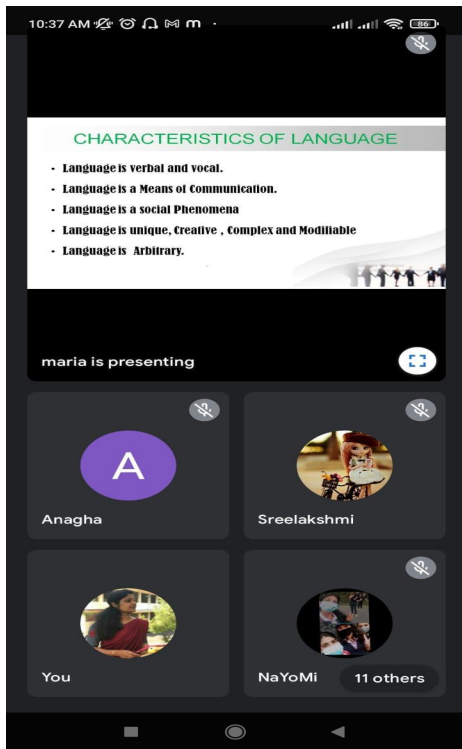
10:37 AM

86

CHARACTERISTICS OF LANGUAGE

- Language is verbal and vocal.
- Language is a Means of Communication.
- Language is a social Phenomena
- Language is unique, Creative , Complex and Modifiable
- Language is Arbitrary.

maria is presenting

A

Anagha

Sreelakshmi

You

NaYoMi

11 others